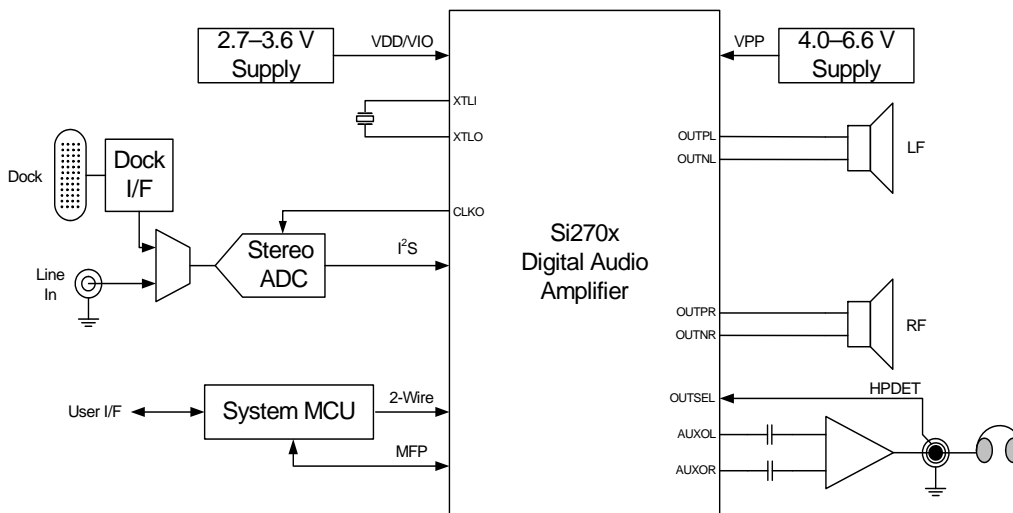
2.7–3.6 V Supply

VDD/VIO

VPP

4.0–6.6 V Supply

XTLI

XTLO

Dock

Dock I/F

OUTPL

OUTNL

LF

CLKO

Stereo ADC

$I^2S$

Si270x Digital Audio Amplifier

Line In

OUTPR

OUTNR

RF

User I/F

System MCU

2-Wire

OUTSEL

HPDET

AUXOL

MFP

AUXOR